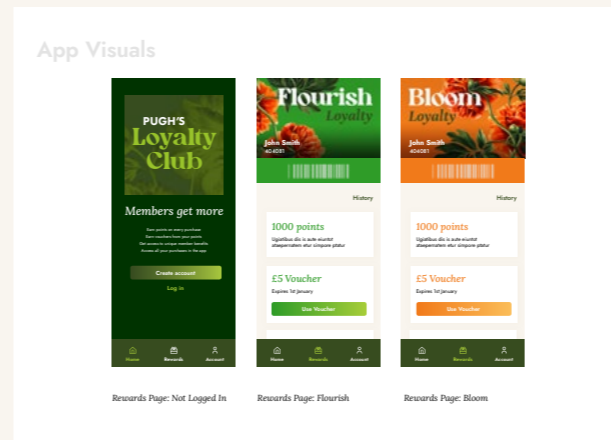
App Visuals

PUGH'S
Loyalty
Club

Members get more

Earn points on every purchase
Earn vouchers from your points
Get access to unique member benefits
Access all your purchases in the app

Create account

Log in

Home
Rewards
Account

Flourish
Loyalty

John Smith
404051

History

1000 points
Ugiatibus dis is aute eiuntot aliaspernatem etur simpore platur

£5 Voucher
Expires 1st January

Use Voucher

Home
Rewards
Account

Bloom
Loyalty

John Smith
404051

History

1000 points
Ugiatibus dis is aute eiuntot aliaspernatem etur simpore platur

£5 Voucher
Expires 1st January

Use Voucher

Home
Rewards
Account

Rewards Page: Not Logged In

Rewards Page: Flourish

Rewards Page: Bloom